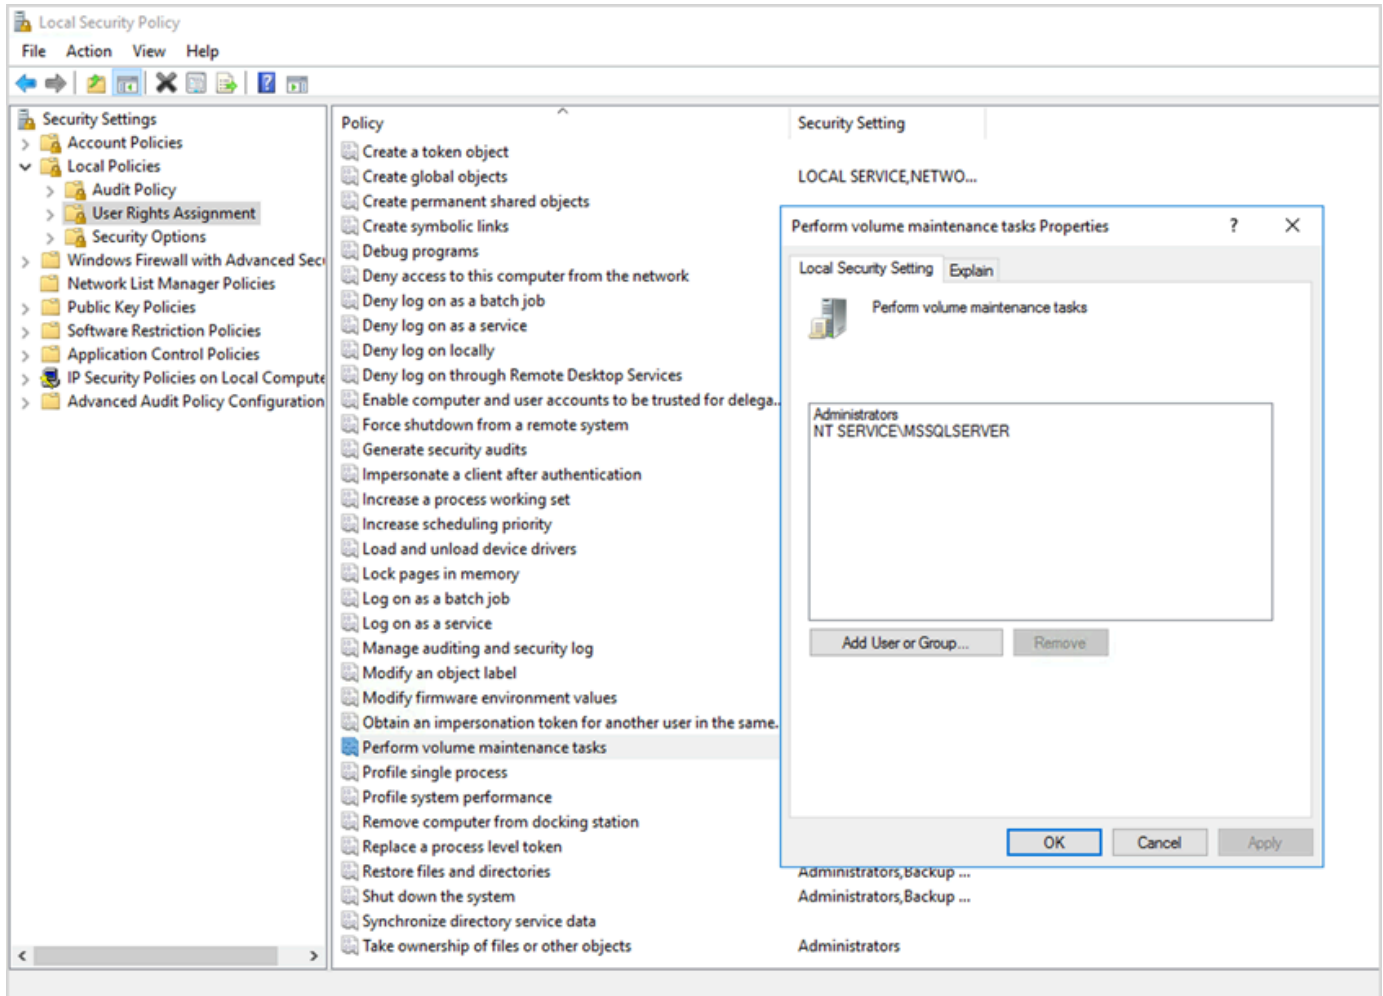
Local Security Policy

File Action View Help

Security Settings
Account Policies
Local Policies
Audit Policy
User Rights Assignment
Security Options
Windows Firewall with Advanced Sec
Network List Manager Policies
Public Key Policies
Software Restriction Policies
Application Control Policies
IP Security Policies on Local Compute
Advanced Audit Policy Configuration

| Policy | Security Setting |
|---|---|
| Create a token object | |
| Create global objects | LOCAL SERVICE,NETWO... |
| Create permanent shared objects | |
| Create symbolic links | |
| Debug programs | |
| Deny access to this computer from the network | |
| Deny log on as a batch job | |
| Deny log on as a service | |
| Deny log on locally | |
| Deny log on through Remote Desktop Services | |
| Enable computer and user accounts to be trusted for delega... | |
| Force shutdown from a remote system | |
| Generate security audits | |
| Impersonate a client after authentication | |
| Increase a process working set | |
| Increase scheduling priority | |
| Load and unload device drivers | |
| Lock pages in memory | |
| Log on as a batch job | |
| Log on as a service | |
| Manage auditing and security log | |
| Modify an object label | |
| Modify firmware environment values | |
| Obtain an impersonation token for another user in the same... | |
| Perform volume maintenance tasks | |
| Profile single process | |
| Profile system performance | |
| Remove computer from docking station | |
| Replace a process level token | |
| Restore files and directories | Administrators,Backup ... |
| Shut down the system | Administrators,Backup ... |
| Synchronize directory service data | |
| Take ownership of files or other objects | Administrators |

Perform volume maintenance tasks Properties ? X

Local Security Setting Explain

Perform volume maintenance tasks

Administrators
NT SERVICE\MSSQLSERVER

Add User or Group... Remove

OK Cancel Apply